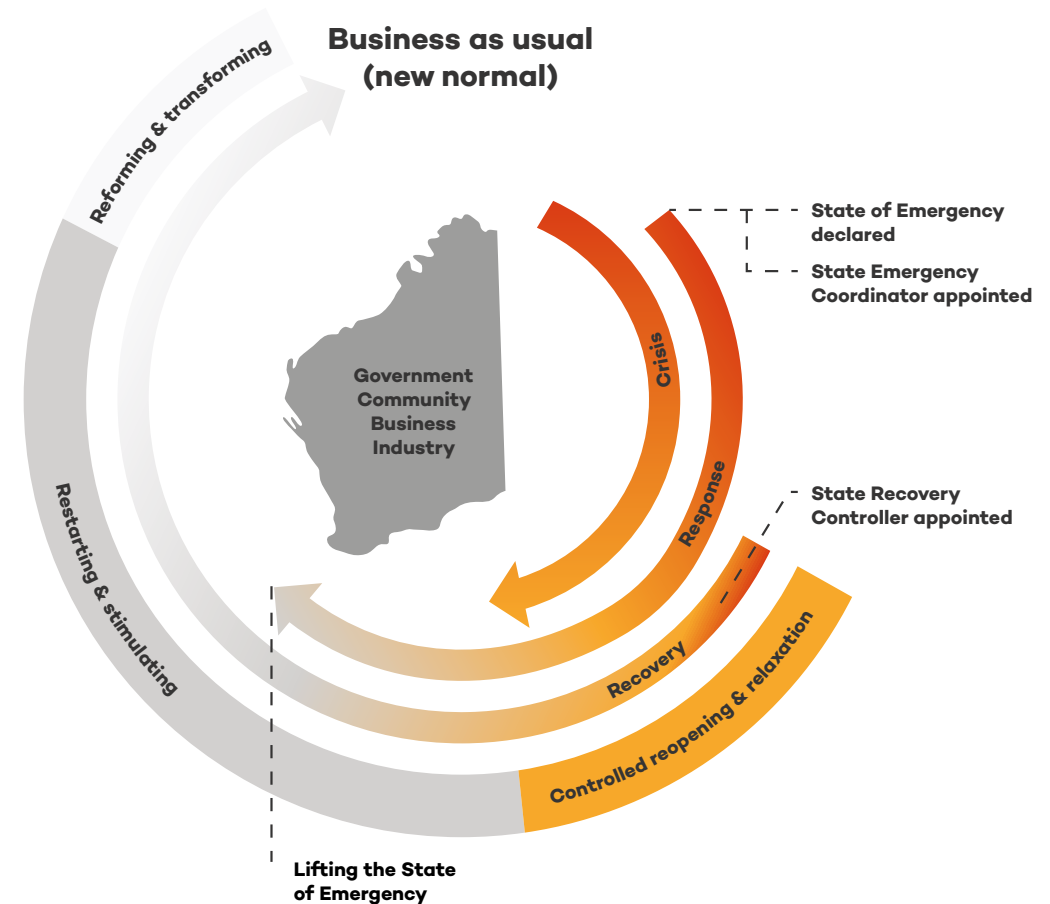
Business as usual (new normal)

Reforming & transforming

State of Emergency declared

State Emergency Coordinator appointed

Government
Community
Business
Industry

Crisis

Response

State Recovery Controller appointed

Restarting & stimulating

Recovery

Controlled reopening & relaxation

Lifting the State of Emergency